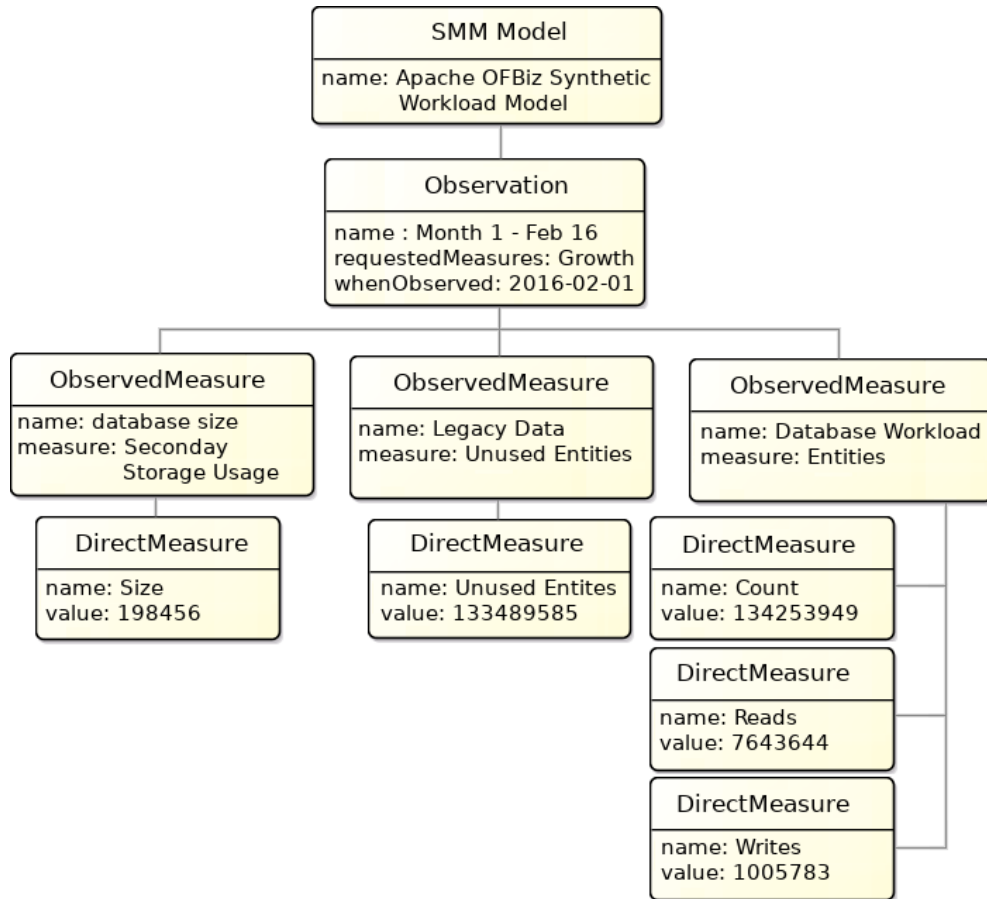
SMM Model
name: Apache OFBiz Synthetic Workload Model

Observation
name : Month 1 - Feb 16
requestedMeasures: Growth
whenObserved: 2016-02-01

ObservedMeasure
name: database size
measure: Seconday Storage Usage

DirectMeasure
name: Size
value: 198456

ObservedMeasure
name: Legacy Data
measure: Unused Entities

DirectMeasure
name: Unused Entites
value: 133489585

ObservedMeasure
name: Database Workload
measure: Entities

DirectMeasure
name: Count
value: 134253949

DirectMeasure
name: Reads
value: 7643644

DirectMeasure
name: Writes
value: 1005783